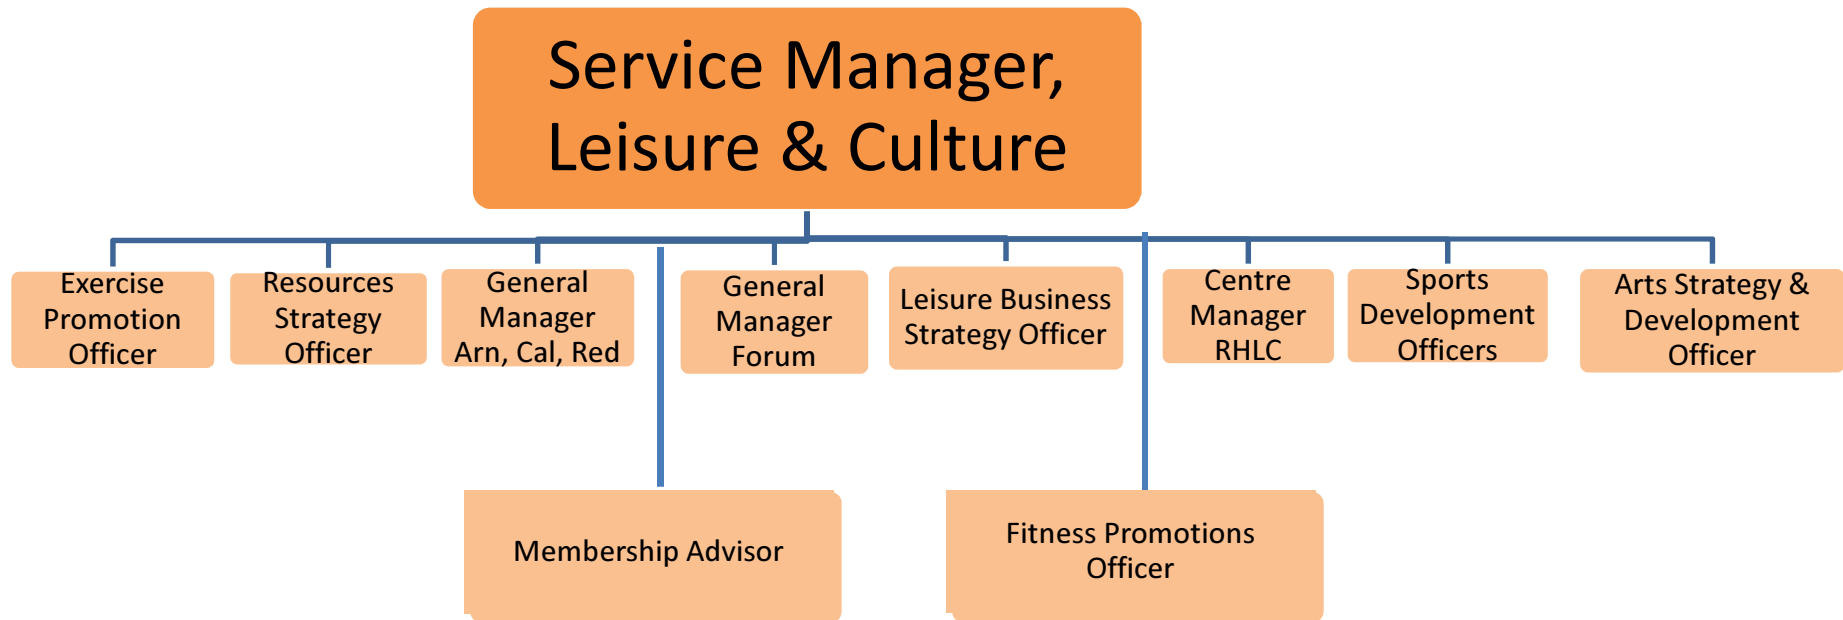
Service Manager, Leisure & Culture

Exercise Promotion Officer

Resources Strategy Officer

General Manager Arn, Cal, Red

General Manager Forum

Leisure Business Strategy Officer

Centre Manager RHLC

Sports Development Officers

Arts Strategy & Development Officer

Membership Advisor

Fitness Promotions Officer